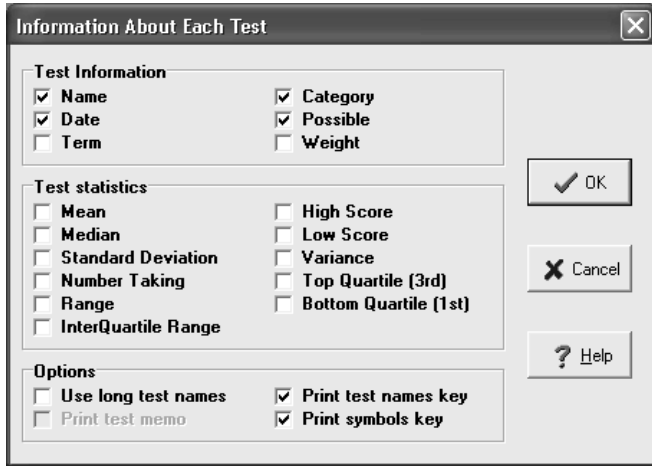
Information About Each Test

Test Information
☑ Name
☑ Date
☐ Term
☑ Category
☑ Possible
☐ Weight

Test statistics
☐ Mean
☐ Median
☐ Standard Deviation
☐ Number Taking
☐ Range
☐ InterQuartile Range
☐ High Score
☐ Low Score
☐ Variance
☐ Top Quartile (3rd)
☐ Bottom Quartile (1st)

Options
☐ Use long test names
☐ Print test memo
☑ Print test names key
☑ Print symbols key

OK
Cancel
Help